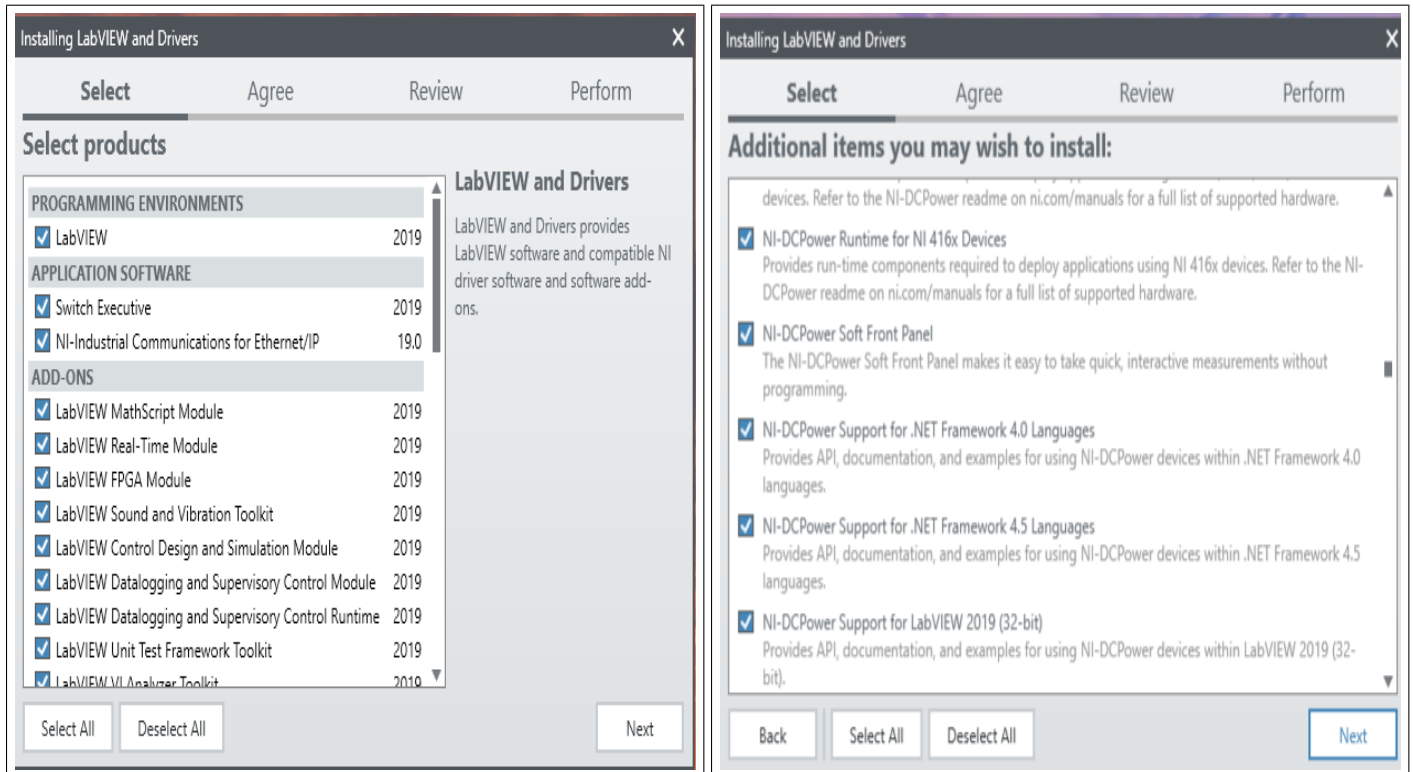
Installing LabVIEW and Drivers
X

Select Agree Review Perform

Select products

PROGRAMMING ENVIRONMENTS
LabVIEW 2019
APPLICATION SOFTWARE
Switch Executive 2019
NI-Industrial Communications for Ethernet/IP 19.0
ADD-ONS
LabVIEW MathScript Module 2019
LabVIEW Real-Time Module 2019
LabVIEW FPGA Module 2019
LabVIEW Sound and Vibration Toolkit 2019
LabVIEW Control Design and Simulation Module 2019
LabVIEW Datalogging and Supervisory Control Module 2019
LabVIEW Datalogging and Supervisory Control Runtime 2019
LabVIEW Unit Test Framework Toolkit 2019
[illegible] 2019

LabVIEW and Drivers

LabVIEW and Drivers provides LabVIEW software and compatible NI driver software and software add-ons.

Select All
Deselect All
Next

Installing LabVIEW and Drivers
X

Select Agree Review Perform

Additional items you may wish to install:

devices. Refer to the NI-DCPower readme on ni.com/manuals for a full list of supported hardware.

NI-DCPower Runtime for NI 416x Devices
Provides run-time components required to deploy applications using NI 416x devices. Refer to the NI-DCPower readme on ni.com/manuals for a full list of supported hardware.

NI-DCPower Soft Front Panel
The NI-DCPower Soft Front Panel makes it easy to take quick, interactive measurements without programming.

NI-DCPower Support for .NET Framework 4.0 Languages
Provides API, documentation, and examples for using NI-DCPower devices within .NET Framework 4.0 languages.

NI-DCPower Support for .NET Framework 4.5 Languages
Provides API, documentation, and examples for using NI-DCPower devices within .NET Framework 4.5 languages.

NI-DCPower Support for LabVIEW 2019 (32-bit)
Provides API, documentation, and examples for using NI-DCPower devices within LabVIEW 2019 (32-bit).

Back
Select All
Deselect All
Next